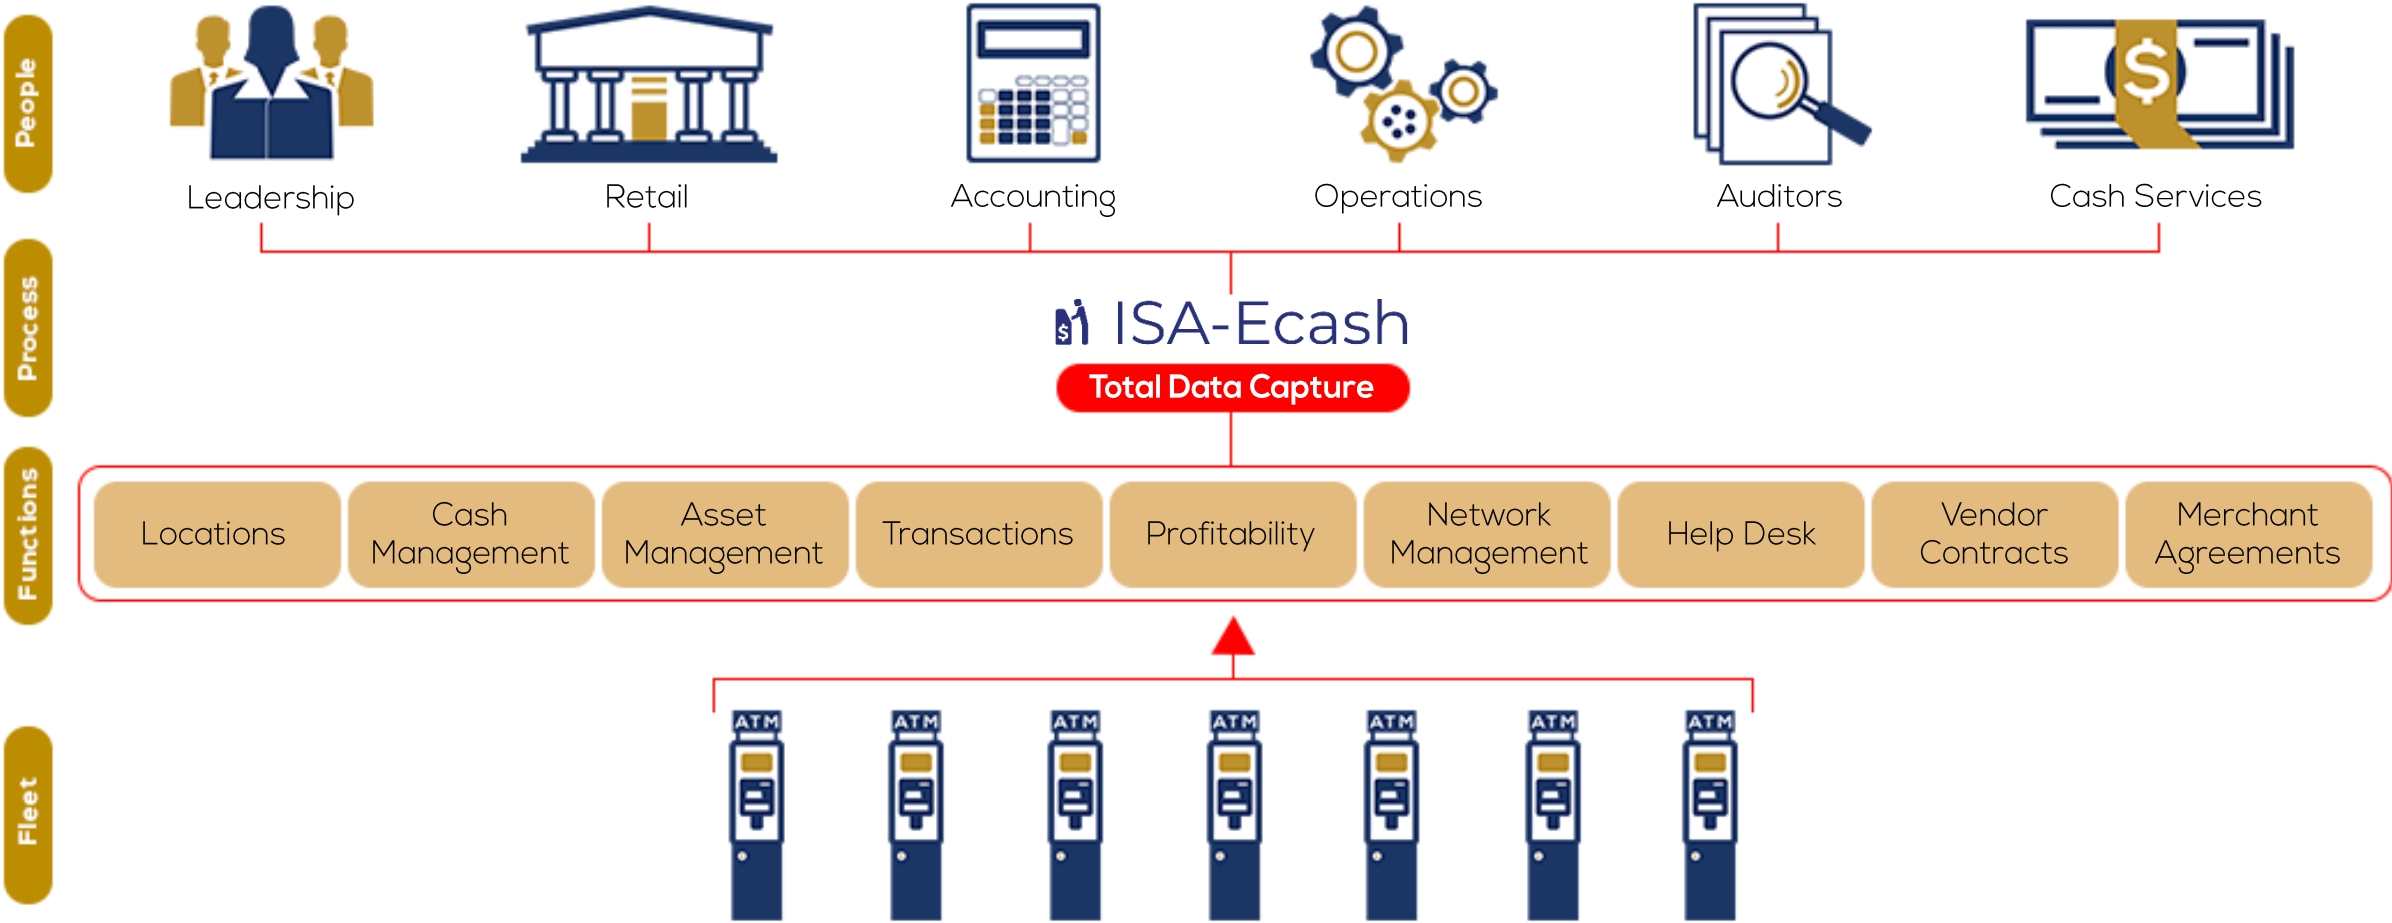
People

Leadership

Retail

Accounting

Operations

Auditors

Cash Services

Process

ISA-Ecash

Total Data Capture

Functions

| Locations | Cash Management | Asset Management | Transactions | Profitability | Network Management | Help Desk | Vendor Contracts | Merchant Agreements |
|---|---|---|---|---|---|---|---|---|

Fleet

ATM

ATM

ATM

ATM

ATM

ATM

ATM